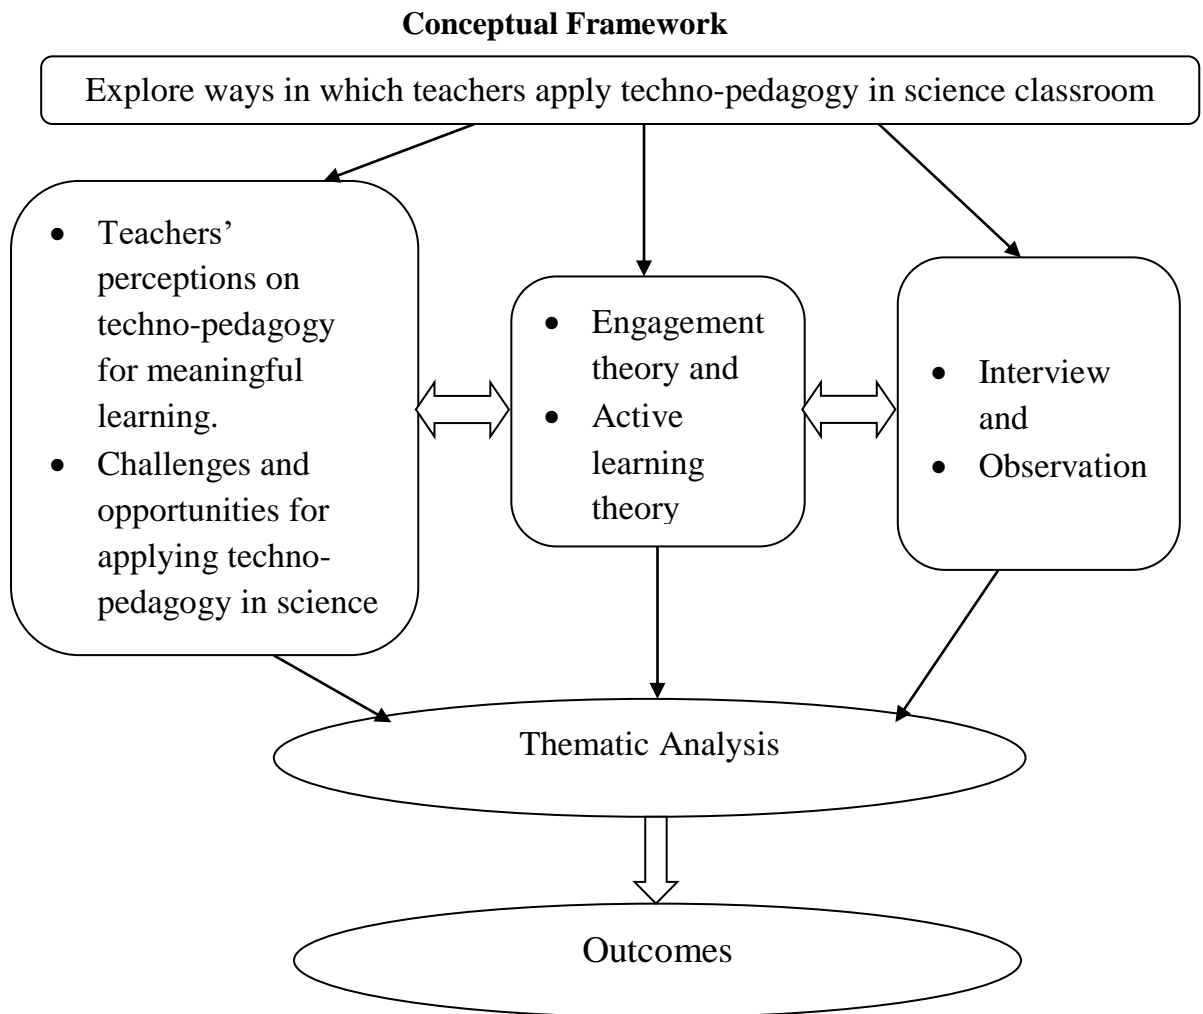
**Conceptual Framework**

Explore ways in which teachers apply techno-pedagogy in science classroom

- Teachers' perceptions on techno-pedagogy for meaningful learning.
- Challenges and opportunities for applying techno-pedagogy in science

- Engagement theory and
- Active learning theory

- Interview and
- Observation

Thematic Analysis

Outcomes